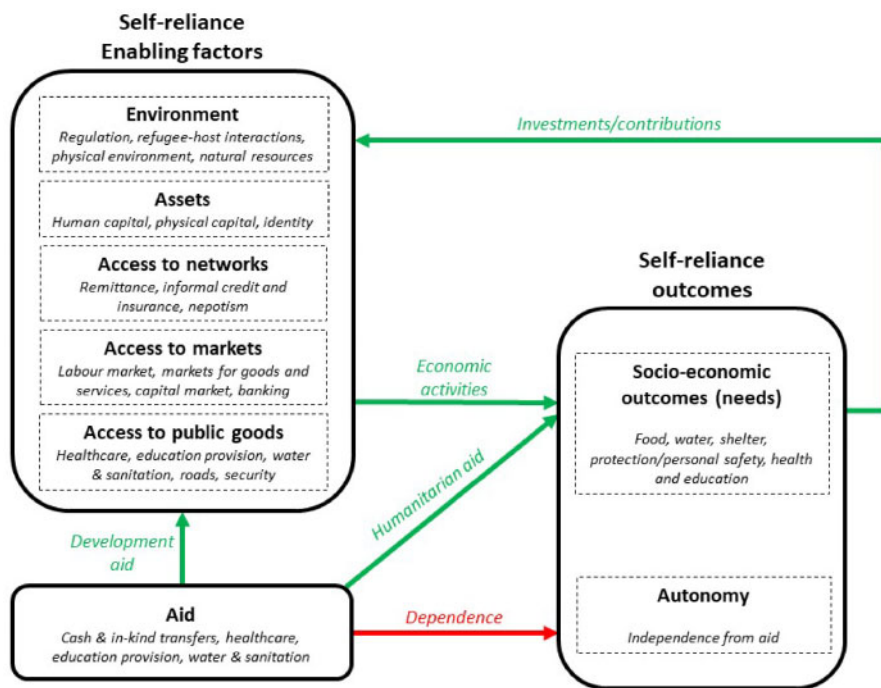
Self-reliance
Enabling factors

Environment
Regulation, refugee-host interactions, physical environment, natural resources

Assets
Human capital, physical capital, identity

Access to networks
Remittance, informal credit and insurance, nepotism

Access to markets
Labour market, markets for goods and services, capital market, banking

Access to public goods
Healthcare, education provision, water & sanitation, roads, security

Investments/contributions

Self-reliance
outcomes

Economic activities

Socio-economic outcomes (needs)
Food, water, shelter, protection/personal safety, health and education

Humanitarian aid

Development aid

Aid
Cash & in-kind transfers, healthcare, education provision, water & sanitation

Dependence

Autonomy
Independence from aid